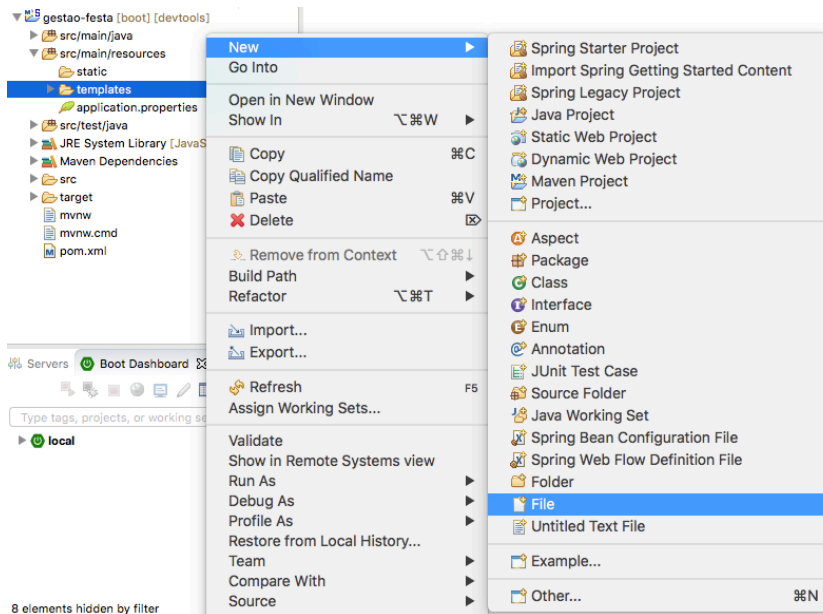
gestao-festa [boot] [devtools]
src/main/java
src/main/resources
static
templates
application.properties
src/test/java
JRE System Library [JavaS
Maven Dependencies
src
target
mvnw
mvnw.cmd
pom.xml

Servers
Boot Dashboard
Type tags, projects, or working se
local

8 elements hidden by filter

New
Go Into
Open in New Window
Show In ⌥⌘W
Copy ⌘C
Copy Qualified Name
Paste ⌘V
Delete
Remove from Context ⌥⇧⌘↓
Build Path
Refactor ⌥⌘T
Import...
Export...
Refresh F5
Assign Working Sets...
Validate
Show in Remote Systems view
Run As
Debug As
Profile As
Restore from Local History...
Team
Compare With
Source

Spring Starter Project
Import Spring Getting Started Content
Spring Legacy Project
Java Project
Static Web Project
Dynamic Web Project
Maven Project
Project...
Aspect
Package
Class
Interface
Enum
Annotation
JUnit Test Case
Source Folder
Java Working Set
Spring Bean Configuration File
Spring Web Flow Definition File
Folder
File
Untitled Text File
Example...
Other... ⌘N